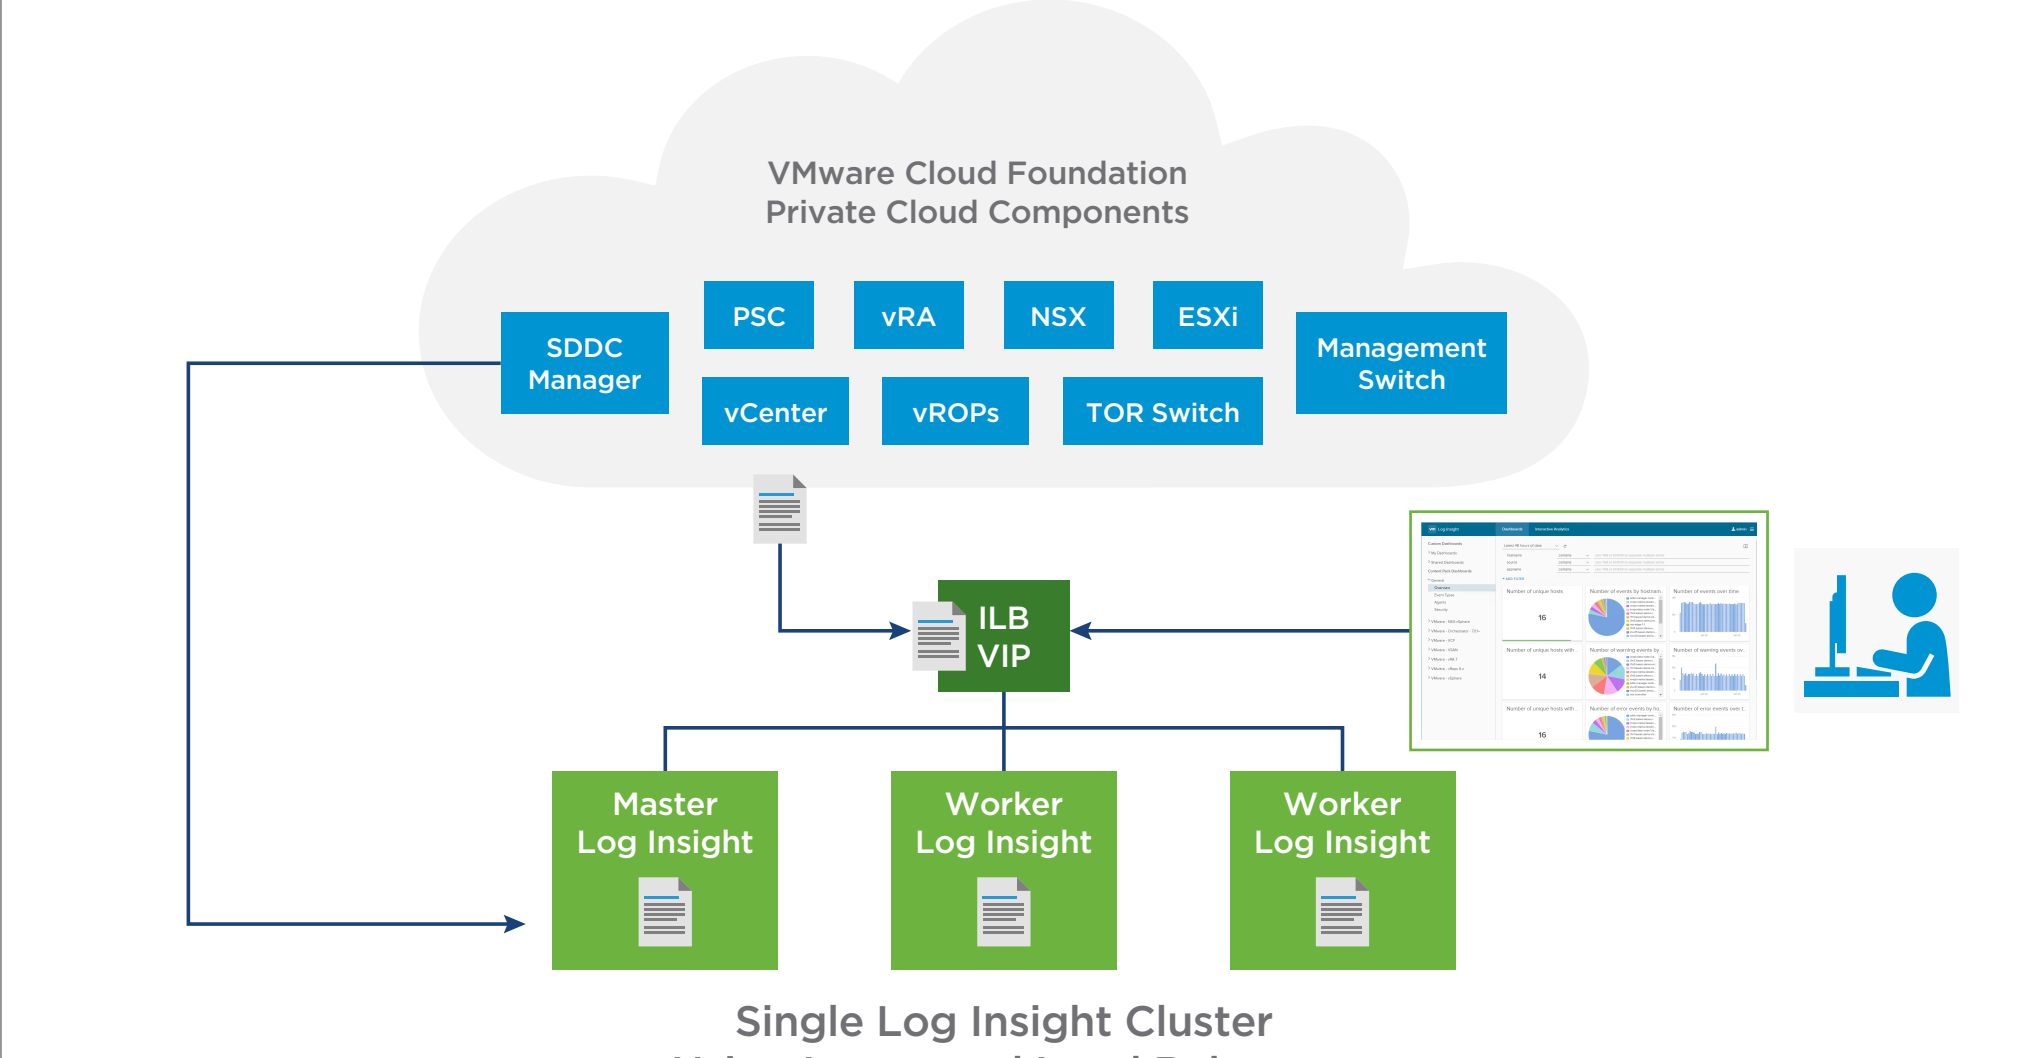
VMware Cloud Foundation
Private Cloud Components

SDDC Manager

PSC

vRA

NSX

ESXi

Management Switch

vCenter

vROPs

TOR Switch

ILB VIP

Master Log Insight

Worker Log Insight

Worker Log Insight

Single Log Insight Cluster

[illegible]